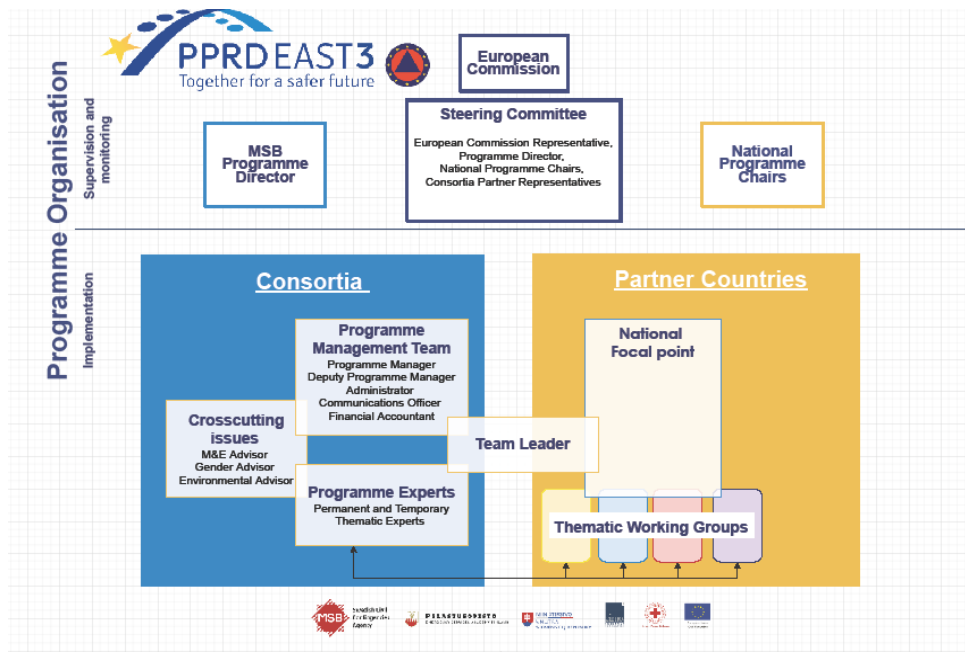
PPRDEAST3
Together for a safer future

European Commission

Programme Organisation

Supervision and monitoring

MSB Programme Director

Steering Committee
European Commission Representative, Programme Director, National Programme Chairs, Consortia Partner Representatives

National Programme Chairs

Implementation

Consortia

Programme Management Team
Programme Manager
Deputy Programme Manager
Administrator
Communications Officer
Financial Accountant

Crosscutting issues
M&E Advisor
Gender Advisor
Environmental Advisor

Team Leader

Programme Experts
Permanent and Temporary Thematic Experts

Partner Countries

National Focal point

Thematic Working Groups

MSB Swedish Civil Contingencies Agency

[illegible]

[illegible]